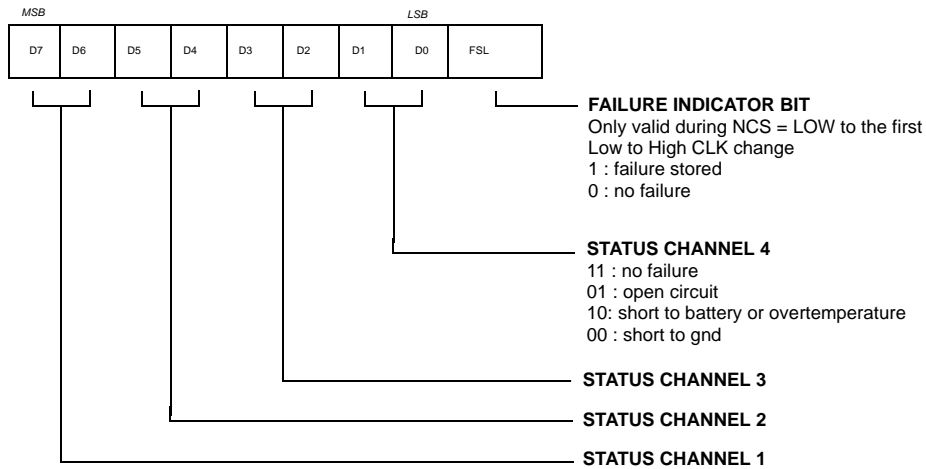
MSB

LSB

| D7 | D6 | D5 | D4 | D3 | D2 | D1 | D0 | FSL |
|---|---|---|---|---|---|---|---|---|

FAILURE INDICATOR BIT
Only valid during NCS = LOW to the first Low to High CLK change
1 : failure stored
0 : no failure

STATUS CHANNEL 4
11 : no failure
01 : open circuit
10: short to battery or overtemperature
00 : short to gnd

STATUS CHANNEL 3

STATUS CHANNEL 2

STATUS CHANNEL 1